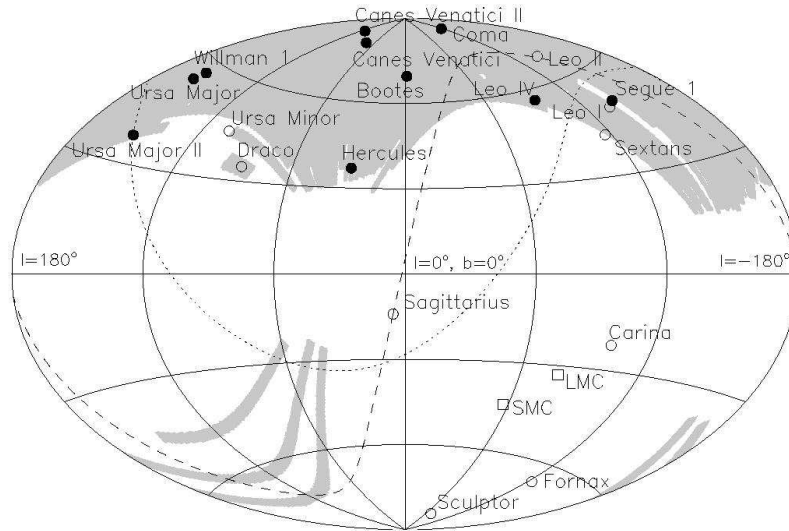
Canes Venatici II
Coma
Willman 1
Leo II
Canes Venatici
Ursa Major
Bootes
Leo IV
Segue 1
Leo I
Ursa Minor
Ursa Major II
Draco
Hercules
Sextans
l=180°
l=0°, b=0°
l=−180°
Sagittarius
Carina
LMC
SMC
Fornax
Sculptor